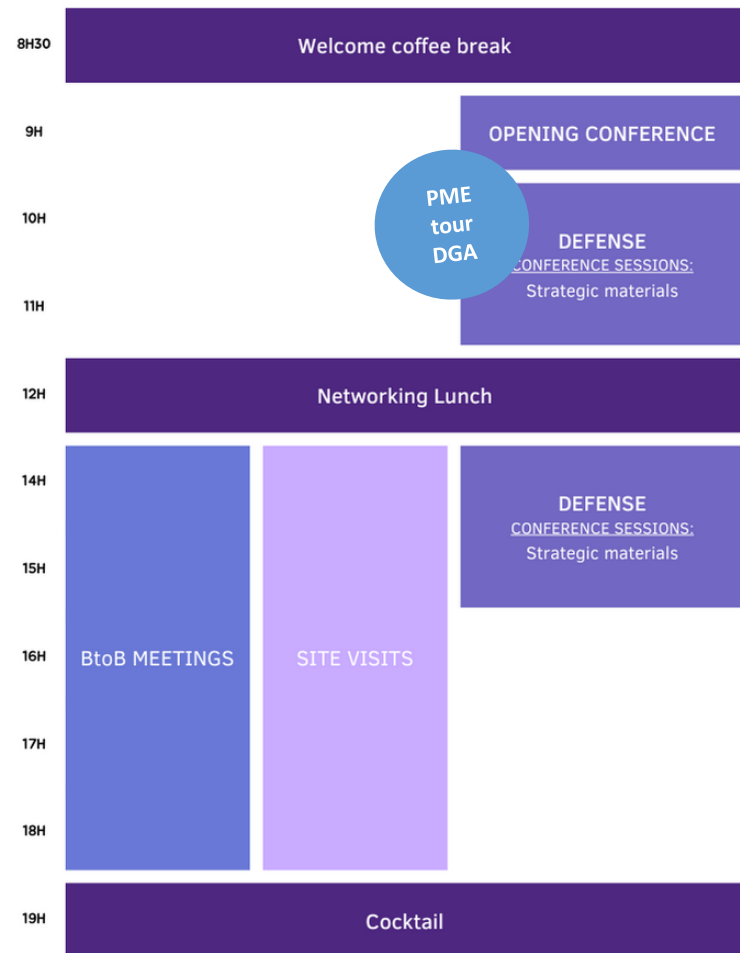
8H30
Welcome coffee break

9H
OPENING CONFERENCE

10H
PME tour DGA

DEFENSE
CONFERENCE SESSIONS:
Strategic materials

11H

12H
Networking Lunch

14H
DEFENSE
CONFERENCE SESSIONS:
Strategic materials

15H

16H
BtoB MEETINGS
SITE VISITS

17H

18H

19H
Cocktail